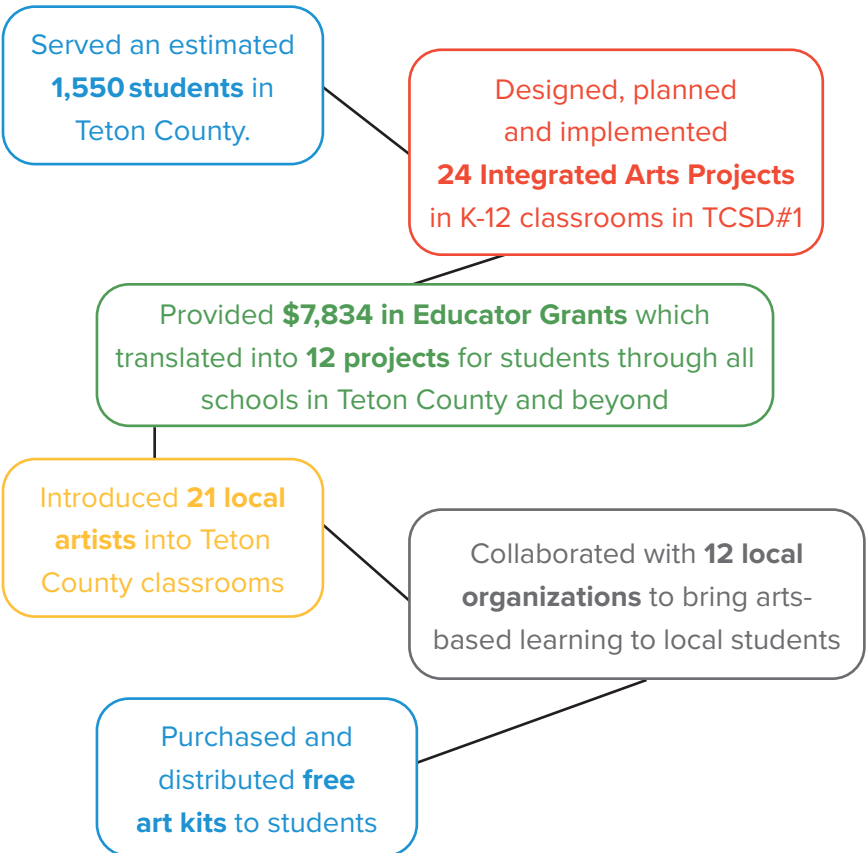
Served an estimated **1,550 students** in Teton County.

Designed, planned and implemented **24 Integrated Arts Projects** in K-12 classrooms in TCSD#1

Provided **$7,834 in Educator Grants** which translated into **12 projects** for students through all schools in Teton County and beyond

Introduced **21 local artists** into Teton County classrooms

Collaborated with **12 local organizations** to bring arts-based learning to local students

Purchased and distributed **free art kits** to students